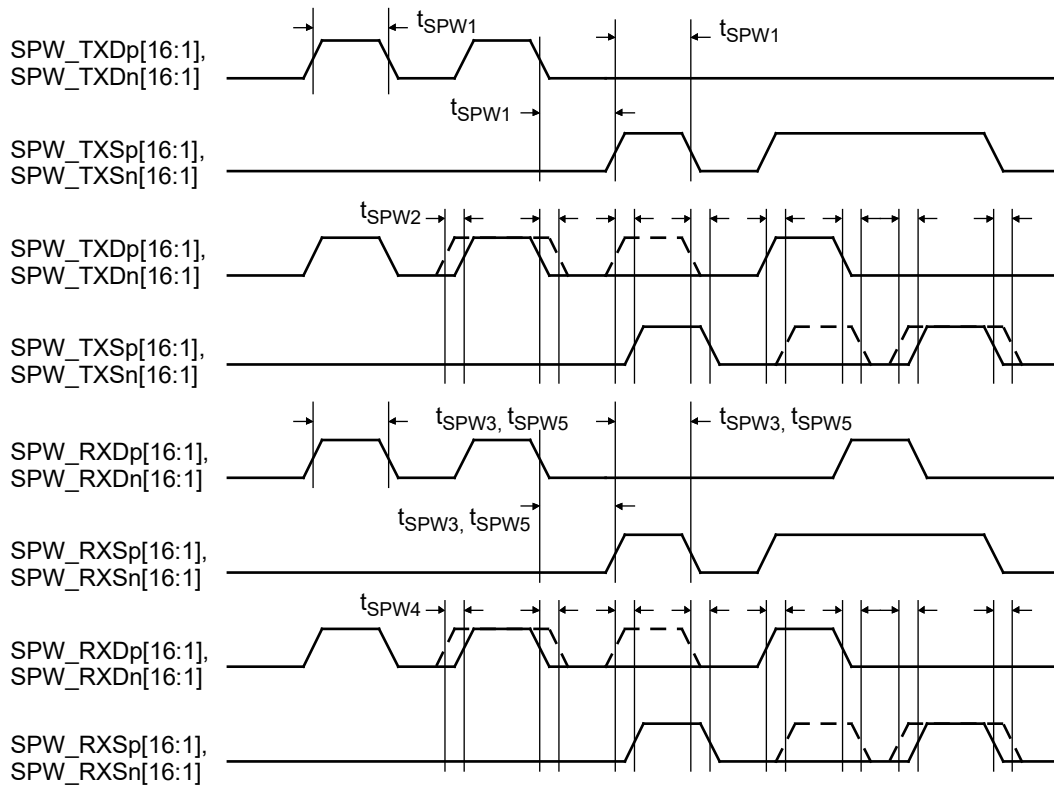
$t_{SPW1}$
$t_{SPW1}$
SPW_TXDp[16:1], SPW_TXDn[16:1]

$t_{SPW1}$
SPW_TXSp[16:1], SPW_TXSn[16:1]

$t_{SPW2}$
SPW_TXDp[16:1], SPW_TXDn[16:1]

SPW_TXSp[16:1], SPW_TXSn[16:1]

$t_{SPW3}$, $t_{SPW5}$
$t_{SPW3}$, $t_{SPW5}$
SPW_RXDp[16:1], SPW_RXDn[16:1]

$t_{SPW3}$, $t_{SPW5}$
SPW_RXSp[16:1], SPW_RXSn[16:1]

$t_{SPW4}$
SPW_RXDp[16:1], SPW_RXDn[16:1]

SPW_RXSp[16:1], SPW_RXSn[16:1]